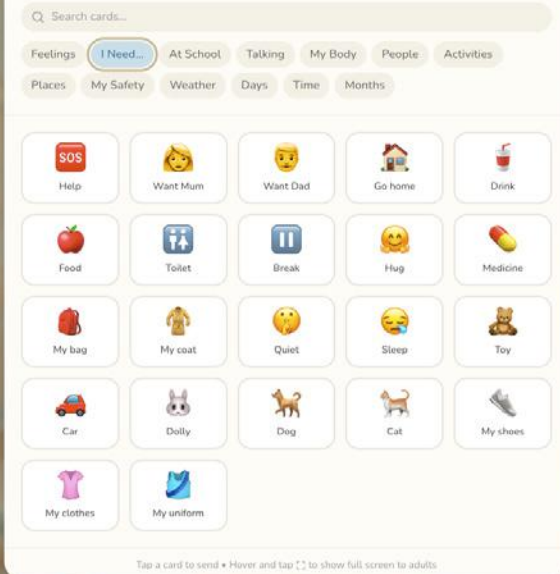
Search cards...

Feelings
I Need...
At School
Talking
My Body
People
Activities
Places
My Safety
Weather
Days
Time
Months

SOS
Help
Want Mum
Want Dad
Go home
Drink
Food
Toilet
Break
Hug
Medicine
My bag
My coat
Quiet
Sleep
Toy
Car
Dolly
Dog
Cat
My shoes
My clothes
My uniform

Tap a card to send • Hover and tap ⛶ to show full screen to adults